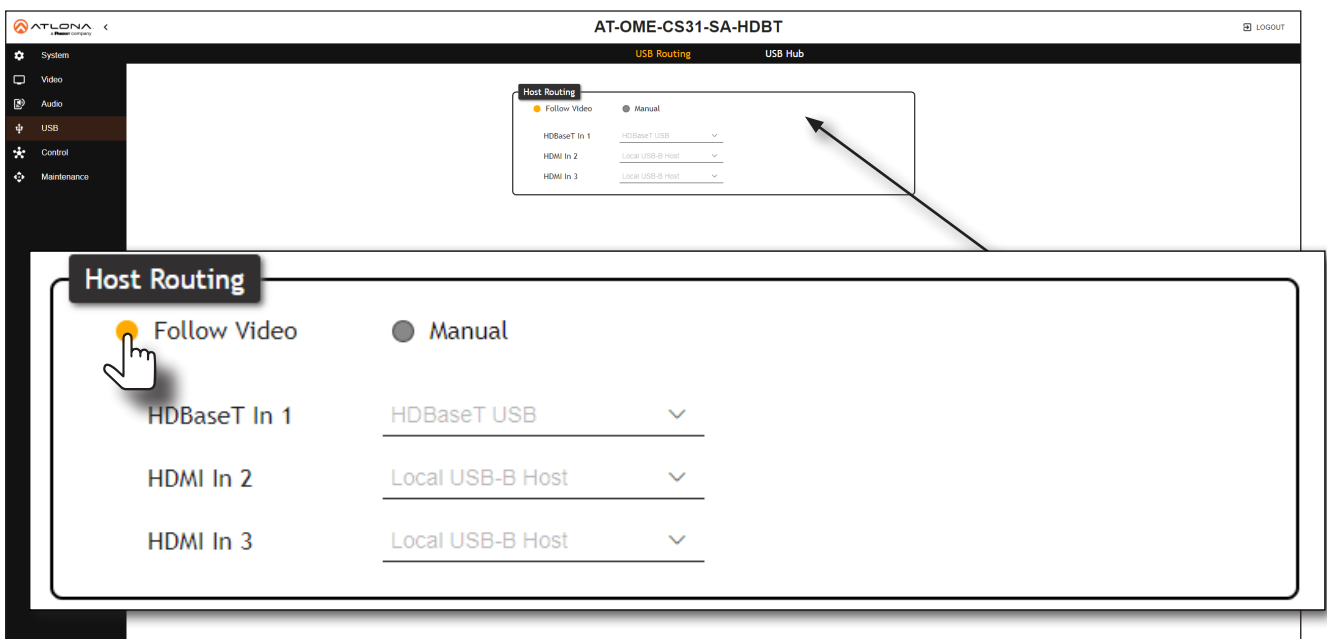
ATLONA
a Panduit company
<

AT-OME-CS31-SA-HDBT

LOGOUT

System
Video
Audio
USB
Control
Maintenance

USB Routing
USB Hub

Host Routing
Follow Video
Manual
HDBaseT In 1
HDBaseT USB
HDMI In 2
Local USB-B Host
HDMI In 3
Local USB-B Host

Host Routing
Follow Video
Manual
HDBaseT In 1
HDBaseT USB
HDMI In 2
Local USB-B Host
HDMI In 3
Local USB-B Host